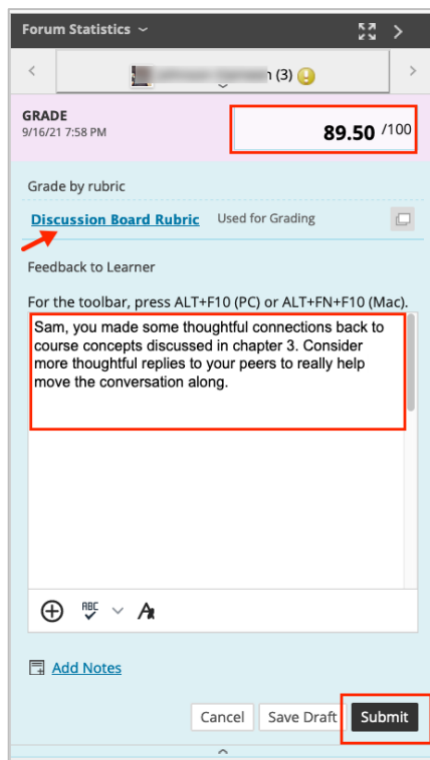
Forum Statistics

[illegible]n (3)

GRADE
9/16/21 7:58 PM

89.50 /100

Grade by rubric

Discussion Board Rubric Used for Grading

Feedback to Learner

For the toolbar, press ALT+F10 (PC) or ALT+FN+F10 (Mac).

Sam, you made some thoughtful connections back to course concepts discussed in chapter 3. Consider more thoughtful replies to your peers to really help move the conversation along.

ABC

Add Notes

Cancel Save Draft Submit